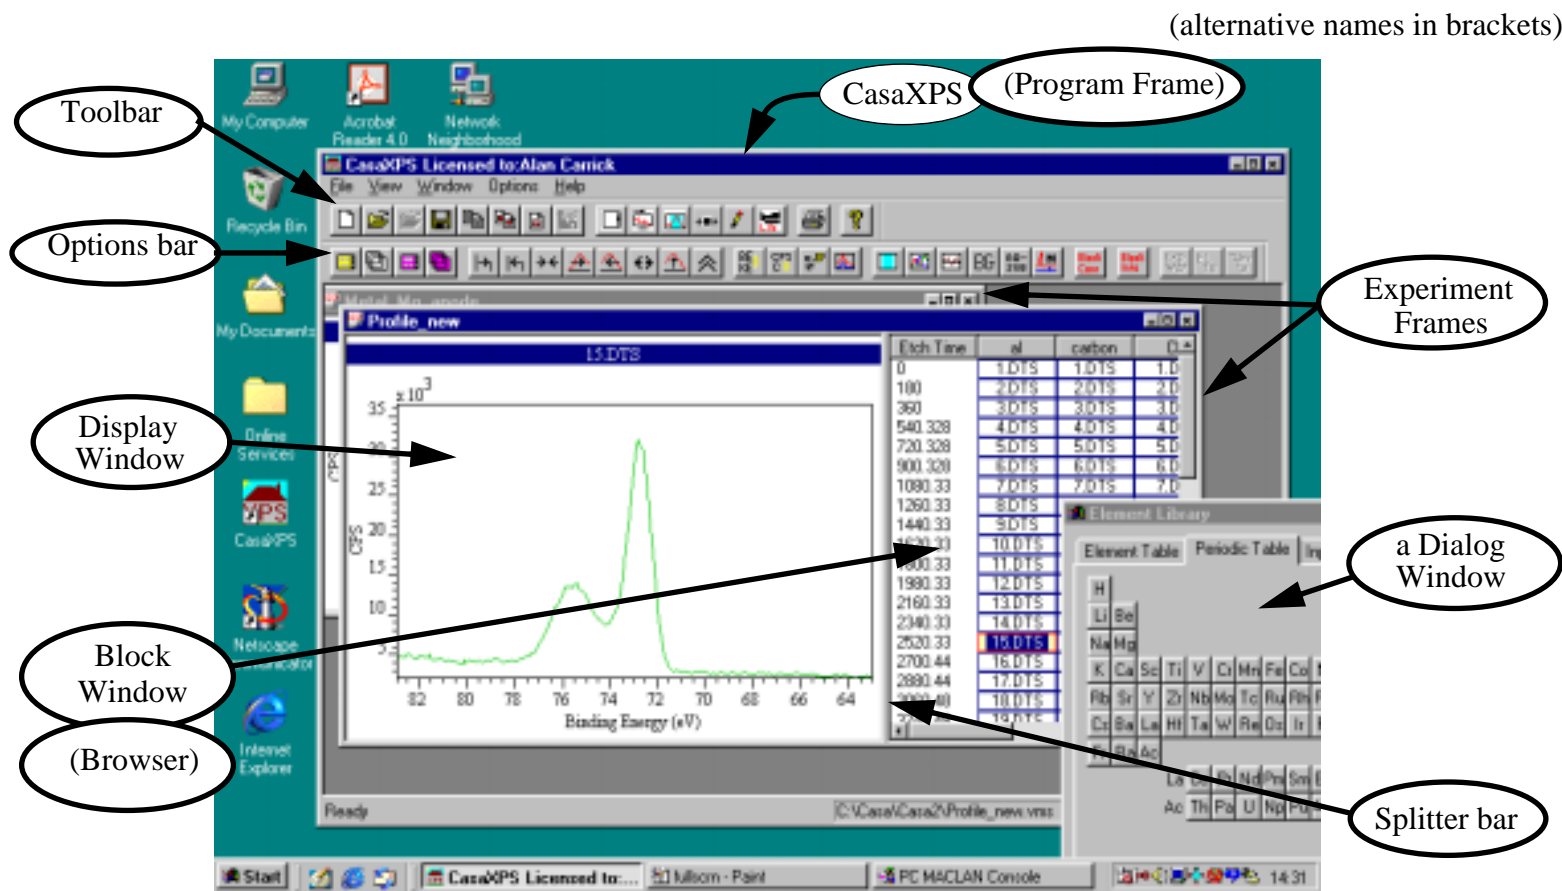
(alternative names in brackets)

Toolbar

Options bar

Display Window

Block Window

(Browser)

CasaXPS

(Program Frame)

Experiment Frames

a Dialog Window

Splitter bar

My Computer

Acrobat Reader 4.0

Network Neighborhood

Recycle Bin

My Documents

Online Services

CasaXPS

Netscape Communicator

Internet Explorer

CasaXPS Licensed to:Alan Carrick

File View Window Options Help

Metal_Mn_anode

Profile_new

15.DTS

x10$^3$

35

30

25

20

15

10

5

CPS

82 80 78 76 74 72 70 68 66 64

Binding Energy (eV)

| Etch Time | al | carbon | O |
|---|---|---|---|
| 0 | 1.DTS | 1.DTS | 1.D |
| 180 | 2.DTS | 2.DTS | 2.D |
| 360 | 3.DTS | 3.DTS | 3.D |
| 540.328 | 4.DTS | 4.DTS | 4.D |
| 720.328 | 5.DTS | 5.DTS | 5.D |
| 900.328 | 6.DTS | 6.DTS | 6.D |
| 1080.33 | 7.DTS | 7.DTS | 7.D |
| 1260.33 | 8.DTS | | |
| 1440.33 | 9.DTS | | |
| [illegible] | 10.DTS | | |
| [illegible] | 11.DTS | | |
| 1980.33 | 12.DTS | | |
| 2160.33 | 13.DTS | | |
| 2340.33 | 14.DTS | | |
| 2520.33 | 15.DTS | | |
| 2700.44 | 16.DTS | | |
| 2880.44 | 17.DTS | | |
| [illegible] | 18.DTS | | |
| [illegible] | 19.DTS | | |

Element Library

Element Table

Periodic Table

H

Li Be

Na Mg

K Ca Sc Ti V Cr Mn Fe Co

Rb Sr Y Zr Nb Mo Tc Ru Rh

Cs Ba La Hf Ta W Re Os Ir

Fr Ra Ac

La Ce Pr Nd Pm Sm

Ac Th Pa U Np Pu

Ready

C:\Casa\Casa2\Profile_new.vms

Start

CasaXPS Licensed to:...

fullscrn - Paint

PC MACLAN Console

14:31